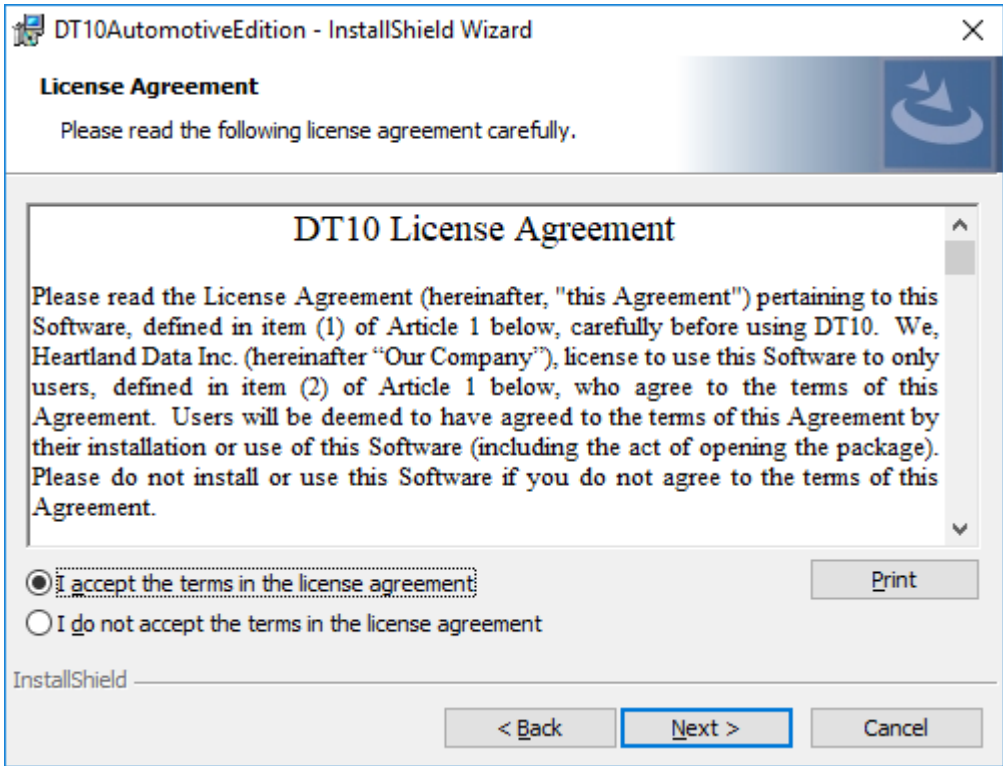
DT10AutomotiveEdition - InstallShield Wizard

×

License Agreement

Please read the following license agreement carefully.

DT10 License Agreement

Please read the License Agreement (hereinafter, "this Agreement") pertaining to this Software, defined in item (1) of Article 1 below, carefully before using DT10. We, Heartland Data Inc. (hereinafter “Our Company”), license to use this Software to only users, defined in item (2) of Article 1 below, who agree to the terms of this Agreement. Users will be deemed to have agreed to the terms of this Agreement by their installation or use of this Software (including the act of opening the package). Please do not install or use this Software if you do not agree to the terms of this Agreement.

I accept the terms in the license agreement

I do not accept the terms in the license agreement

Print

InstallShield

< Back

Next >

Cancel